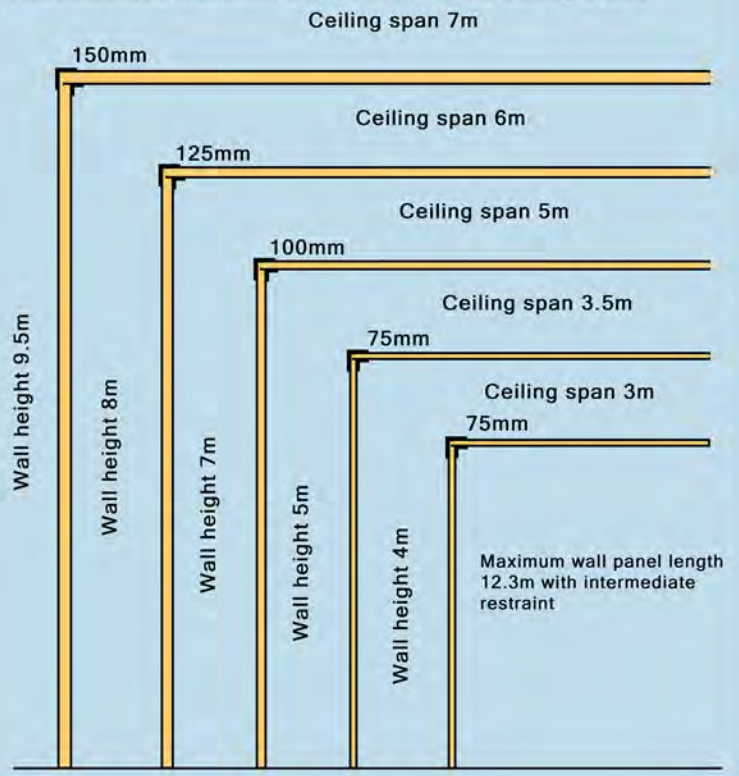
Ceiling span 7m

150mm

Ceiling span 6m

125mm

Ceiling span 5m

100mm

Ceiling span 3.5m

75mm

Ceiling span 3m

75mm

Wall height 9.5m

Wall height 8m

Wall height 7m

Wall height 5m

Wall height 4m

Maximum wall panel length 12.3m with intermediate restraint